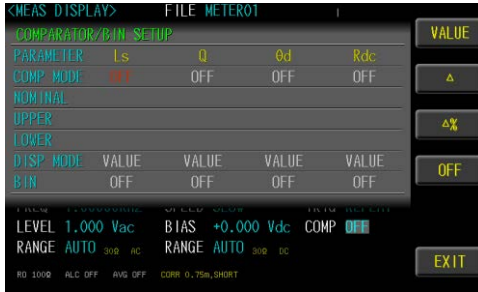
<MEAS DISPLAY> FILE METER01

COMPARATOR/BIN SETUP

| PARAMETER | Ls | Q | θd | Rdc |
|---|---|---|---|---|
| COMP MODE | OFF | OFF | OFF | OFF |
| NOMINAL | | | | |
| UPPER | | | | |
| LOWER | | | | |
| DISP MODE | VALUE | VALUE | VALUE | VALUE |
| BIN | OFF | OFF | OFF | OFF |

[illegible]

LEVEL 1.000 Vac BIAS +0.000 Vdc COMP OFF

RANGE AUTO 30Ω AC RANGE AUTO 30Ω DC

RO 100Ω ALC OFF AVG OFF CORR 0.75m,SHORT

VALUE

Δ

Δ%

OFF

EXIT